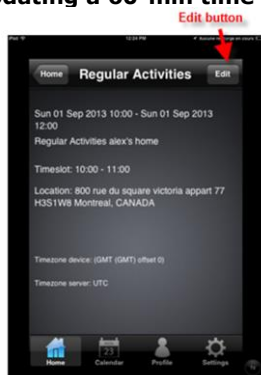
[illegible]dating a 60-min time

Edit button

iPad 12:04 PM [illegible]

Home Regular Activities Edit

Sun 01 Sep 2013 10:00 - Sun 01 Sep 2013 12:00

Regular Activities alex's home

Timeslot: 10:00 - 11:00

Location: 800 rue du square victoria appart 77 H3S1W8 Montreal, CANADA

Timezone device: (GMT (GMT) offset 0)

Timezone server: UTC

Home Calendar Profile Settings